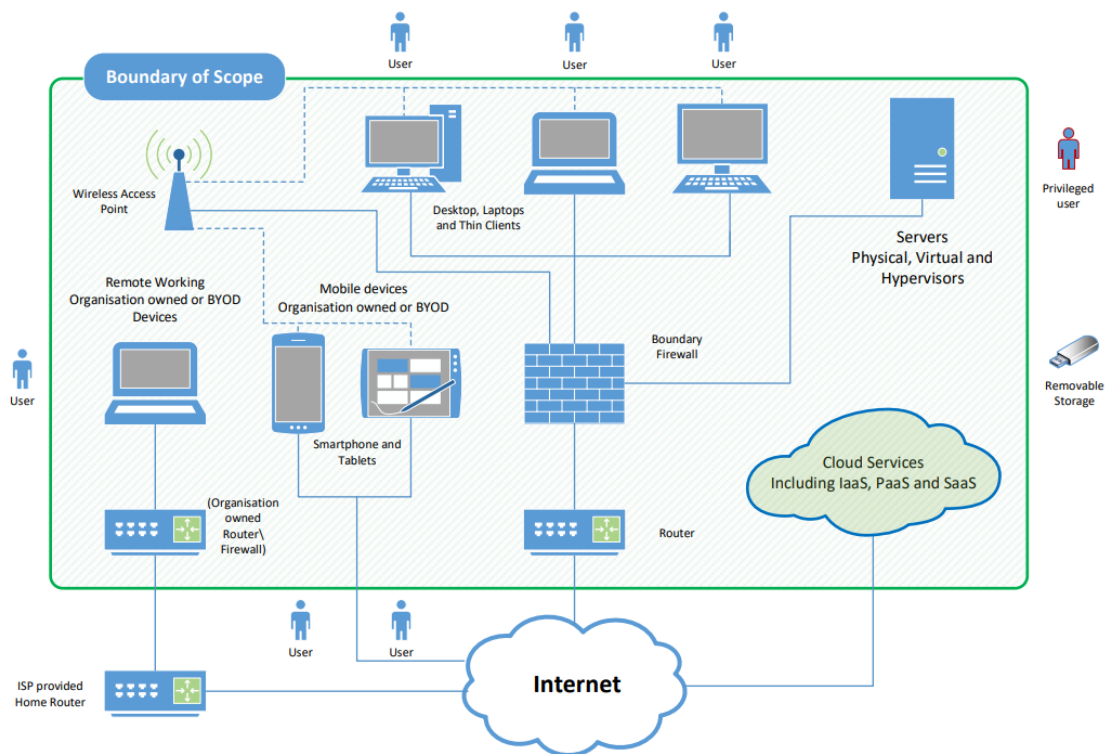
User

User

User

Boundary of Scope

Wireless Access Point

Desktop, Laptops and Thin Clients

Servers Physical, Virtual and Hypervisors

Privileged user

Remote Working Organisation owned or BYOD Devices

Mobile devices Organisation owned or BYOD

Boundary Firewall

User

Removable Storage

Smartphone and Tablets

Cloud Services Including IaaS, PaaS and SaaS

(Organisation owned Router\ Firewall)

Router

User

User

ISP provided Home Router

Internet